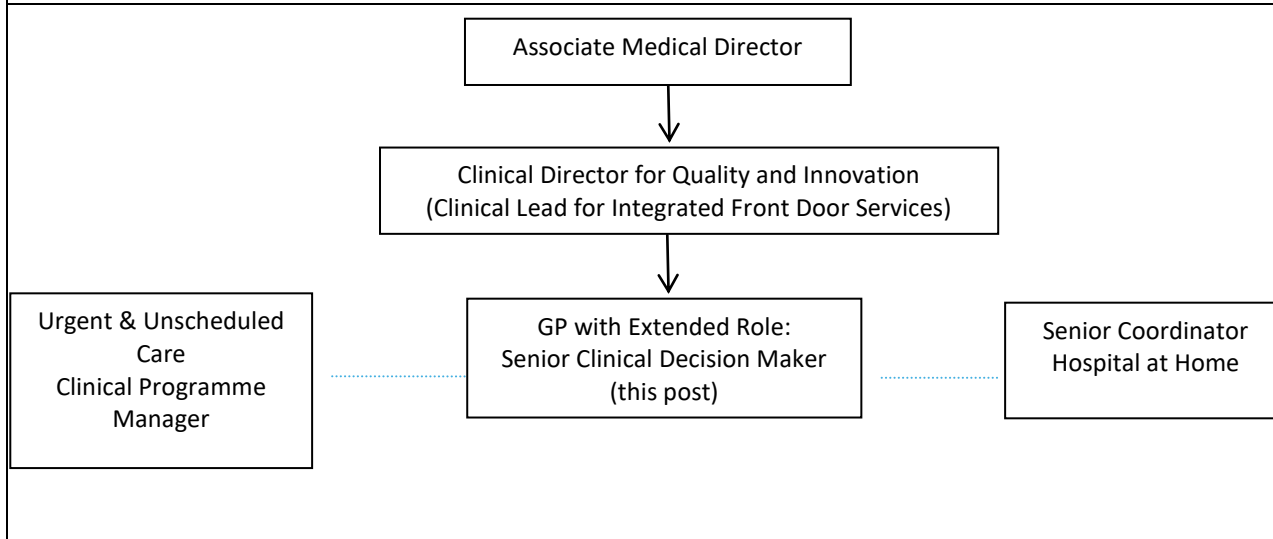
Associate Medical Director

Clinical Director for Quality and Innovation
(Clinical Lead for Integrated Front Door Services)

Urgent & Unscheduled Care
Clinical Programme Manager

GP with Extended Role:
Senior Clinical Decision Maker
(this post)

Senior Coordinator
Hospital at Home